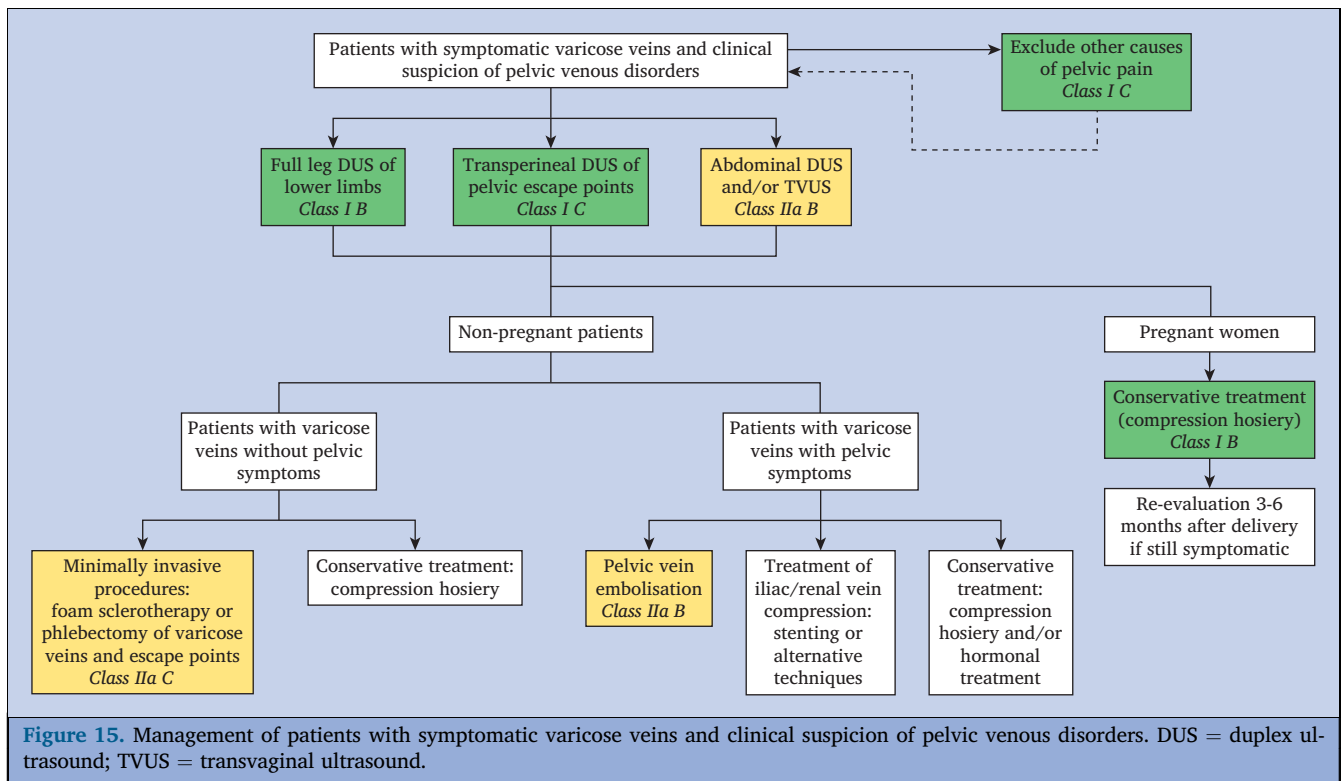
Patients with symptomatic varicose veins and clinical suspicion of pelvic venous disorders

Exclude other causes of pelvic pain
*Class I C*

Full leg DUS of lower limbs
*Class I B*

Transperineal DUS of pelvic escape points
*Class I C*

Abdominal DUS and/or TVUS
*Class IIa B*

Non-pregnant patients

Pregnant women

Patients with varicose veins without pelvic symptoms

Patients with varicose veins with pelvic symptoms

Conservative treatment (compression hosiery)
*Class I B*

Re-evaluation 3-6 months after delivery if still symptomatic

Minimally invasive procedures: foam sclerotherapy or phlebectomy of varicose veins and escape points
*Class IIa C*

Conservative treatment: compression hosiery

Pelvic vein embolisation
*Class IIa B*

Treatment of iliac/renal vein compression: stenting or alternative techniques

Conservative treatment: compression hosiery and/or hormonal treatment

**Figure 15.** Management of patients with symptomatic varicose veins and clinical suspicion of pelvic venous disorders. DUS = duplex ultrasound; TVUS = transvaginal ultrasound.